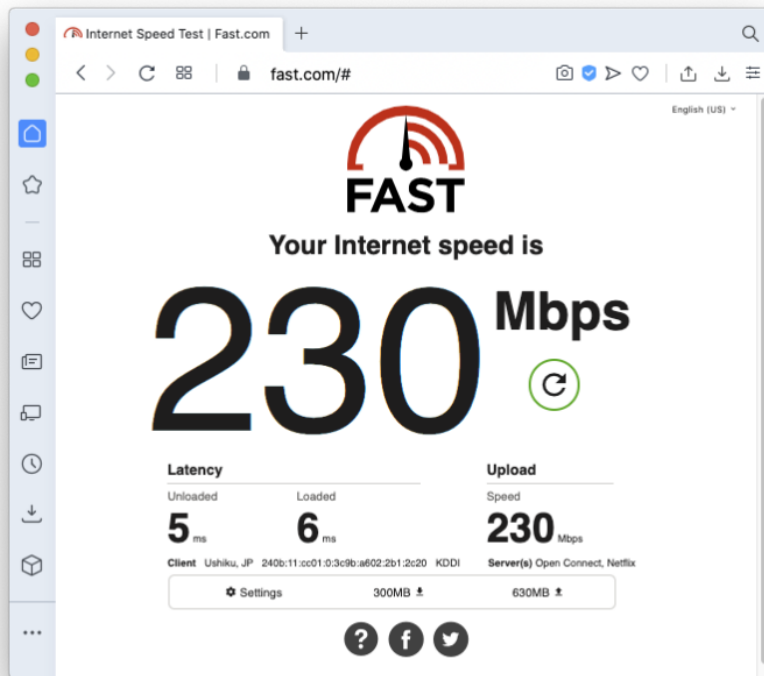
Internet Speed Test | Fast.com

fast.com/#

English (US)

FAST

Your Internet speed is

230 Mbps

Latency

Unloaded
5 ms

Loaded
6 ms

Upload

Speed
230 Mbps

Client Ushiku, JP 240b:11:cc01:0:3c9b:a602:2b1:2c20 KDDI

Server(s) Open Connect, Netflix

Settings 300MB 630MB

?
f